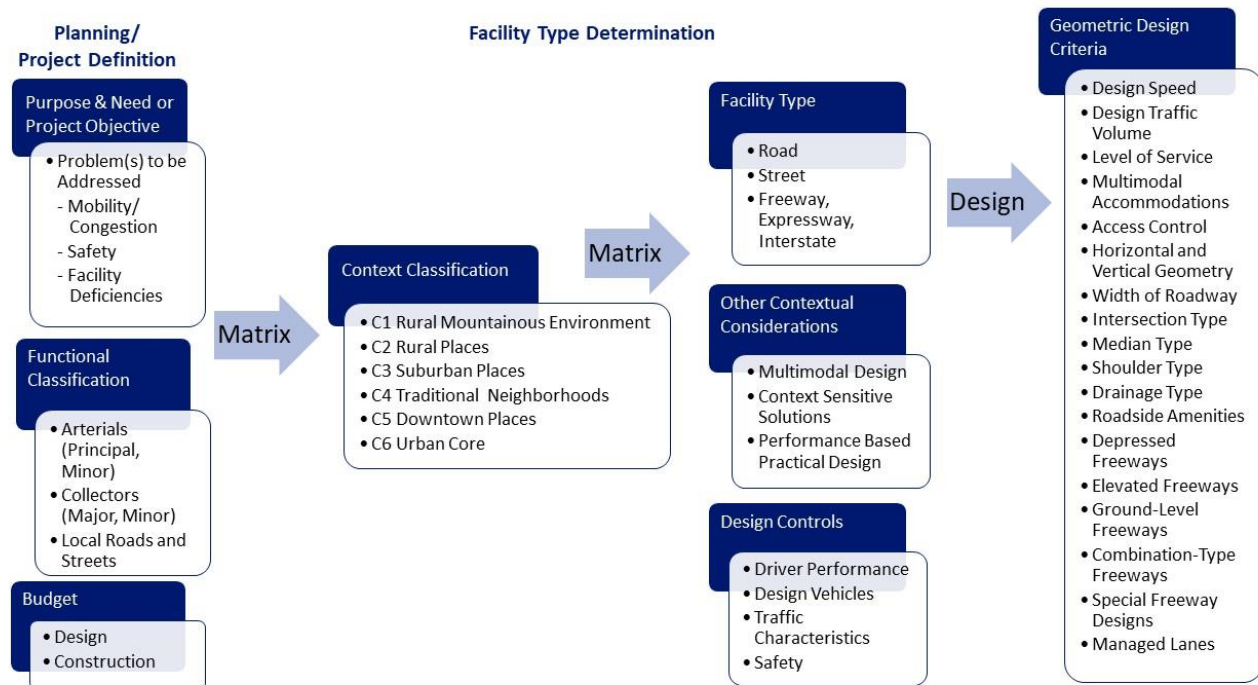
Planning/
Project Definition

Purpose & Need or Project Objective

- Problem(s) to be Addressed
  - Mobility/ Congestion
  - Safety
  - Facility Deficiencies

Functional Classification

- Arterials (Principal, Minor)
- Collectors (Major, Minor)
- Local Roads and Streets

Budget

- Design
- Construction

Matrix

Facility Type Determination

Context Classification

- C1 Rural Mountainous Environment
- C2 Rural Places
- C3 Suburban Places
- C4 Traditional Neighborhoods
- C5 Downtown Places
- C6 Urban Core

Matrix

Facility Type

- Road
- Street
- Freeway, Expressway, Interstate

Other Contextual Considerations

- Multimodal Design
- Context Sensitive Solutions
- Performance Based Practical Design

Design Controls

- Driver Performance
- Design Vehicles
- Traffic Characteristics
- Safety

Design

Geometric Design Criteria

- Design Speed
- Design Traffic Volume
- Level of Service
- Multimodal Accommodations
- Access Control
- Horizontal and Vertical Geometry
- Width of Roadway
- Intersection Type
- Median Type
- Shoulder Type
- Drainage Type
- Roadside Amenities
- Depressed Freeways
- Elevated Freeways
- Ground-Level Freeways
- Combination-Type Freeways
- Special Freeway Designs
- Managed Lanes